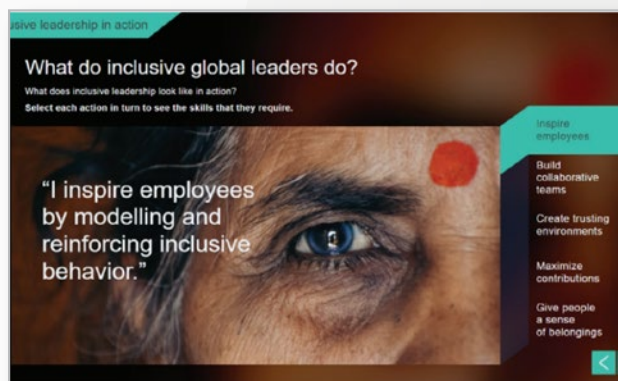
sive leadership in action

What do inclusive global leaders do?

What does inclusive leadership look like in action?

Select each action in turn to see the skills that they require.

“I inspire employees by modelling and reinforcing inclusive behavior.”

Inspire employees

Build collaborative teams

Create trusting environments

Maximize contributions

Give people a sense of belongings

<